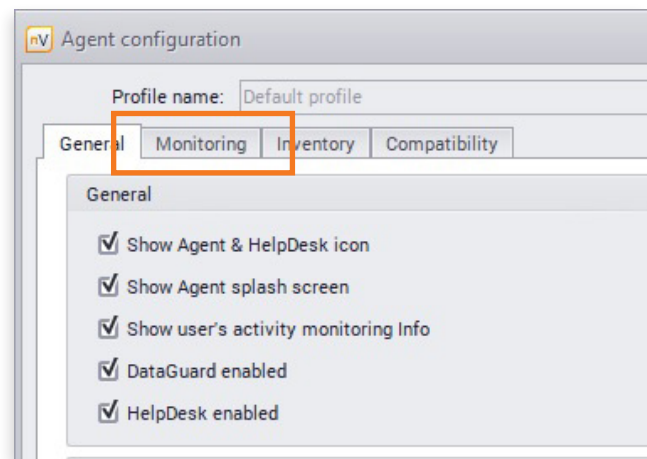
nV Agent configuration

Profile name: Default profile

General Monitoring Inventory Compatibility

General

Show Agent & HelpDesk icon

Show Agent splash screen

Show user's activity monitoring Info

DataGuard enabled

HelpDesk enabled